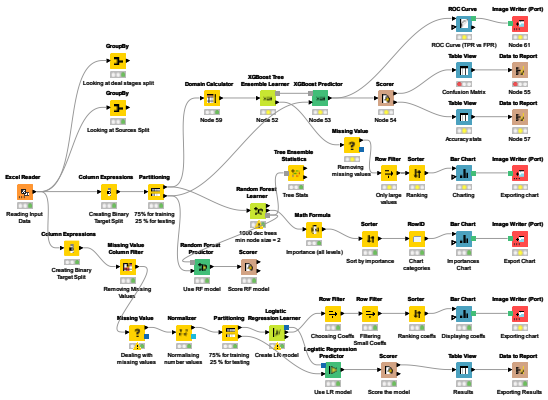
ROC Curve
Image Writer (Port)
ROC Curve (TPR vs FPR)
Node 61
Table View
Data to Report
GroupBy
Confusion Matrix
Node 55
Looking at deal stages split
Table View
Data to Report
XGBoost Tree Ensemble Learner
GroupBy
Domain Calculator
XGBoost Predictor
Scorer
Accuracy stats
Node 57
Looking at Sources Split
Node 59
Node 52
Node 53
Node 54
Missing Value
Tree Ensemble Statistics
Removing missing values
Row Filter
Sorter
Bar Chart
Image Writer (Port)
Excel Reader
Column Expressions
Partitioning
Only large values
Ranking
Charting
Exporting chart
Reading Input Data
Creating Binary Target Split
75% for training 25 % for testing
Tree Stats
Random Forest Learner
Column Expressions
Math Formula
Sorter
RowID
Bar Chart
Image Writer (Port)
Missing Value Column Filter
1000 dec trees min node size = 2
Creating Binary Target Split
Random Forest Predictor
Scorer
Importance (all levels)
Sort by importance
Chart categories
Importances Chart
Export Chart
Removing Missing Values
Use RF model
Score RF model
Logistic Regression Learner
Row Filter
Row Filter
Sorter
Bar Chart
Image Writer (Port)
Missing Value
Normalizer
Partitioning
Choosing Coeffs
Filtering Small Coeffs
Ranking coeffs
Displaying coeffs
Export chart
Dealing with missing values
Normalising number values
75% for training 25 % for testing
Create LR model
Logistic Regression Predictor
Scorer
Table View
Data to Report
Use LR model
Score the model
Results
Exporting Results